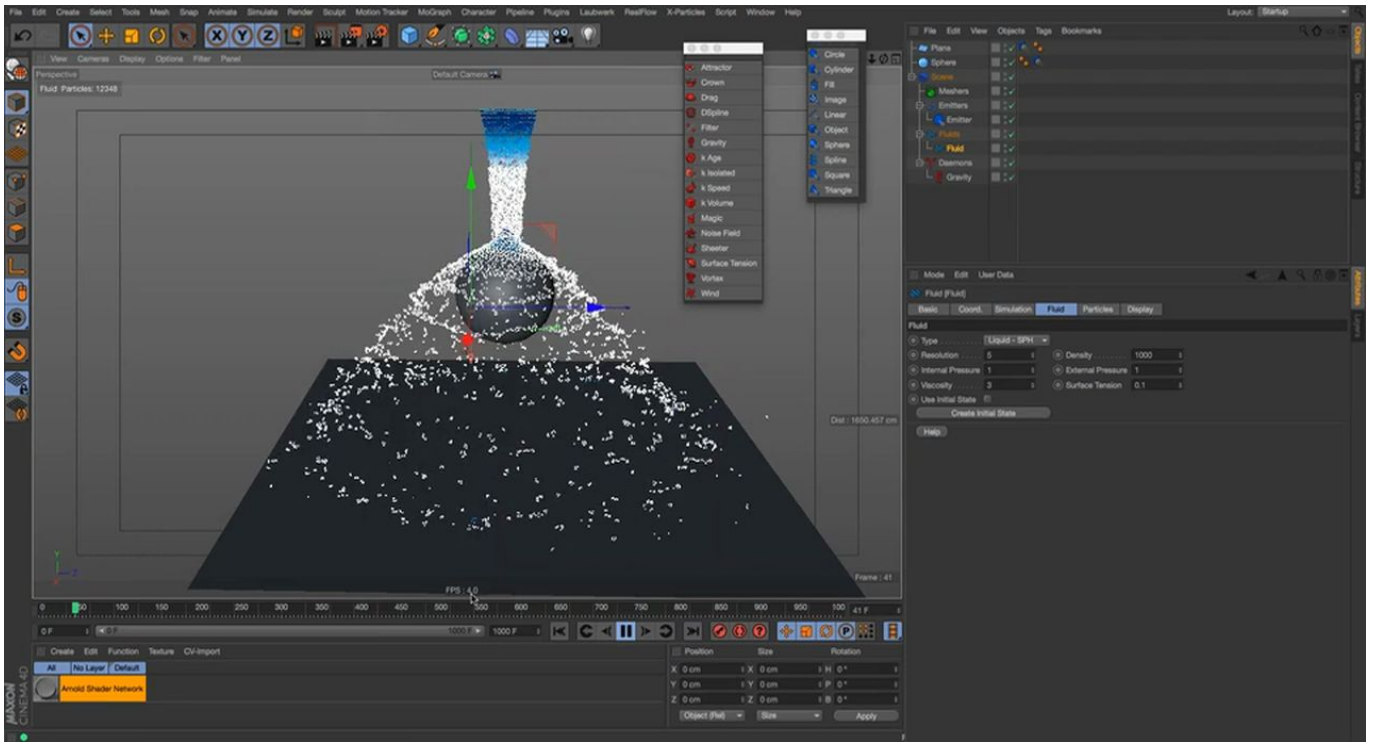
File Edit Create Select Tools Mesh Snap Animate Simulate Render Sculpt Motion Tracker MoGraph Character Pipeline Plugins Laubwerk RealFlow X-Particles Script Window Help

Layout: Startup

View Cameras Display Options Filter Panel

Perspective

Default Camera

Fluid: Particles: 12348

Attractor
Crown
Drag
DSpline
Filter
Gravity
k Age
k Isolated
k Speed
k Volume
Magic
Noise Field
Sheeter
Surface Tension
Vortex
Wind

Circle
Cylinder
Fill
Image
Linear
Object
Sphere
Spline
Square
Triangle

Dist : 1650.457 cm

FPS : 4.0

Frame : 41

0 50 100 150 200 250 300 350 400 450 500 550 600 650 700 750 800 850 900 950 100 41 F

0 F

1000 F

1000 F

File Edit View Objects Tags Bookmarks

Plane
Sphere
Scene
Meshers
Emitters
Emitter
Fluids
Fluid
Daemons
Gravity

Mode Edit User Data

Fluid [Fluid]

Basic Coord. Simulation Fluid Particles Display

Fluid

Type Liquid - SPH

Resolution 5

Density 1000

Internal Pressure 1

External Pressure 1

Viscosity 3

Surface Tension 0.1

Use Initial State

Create Initial State

Help

Create Edit Function Texture CV-Import

All No Layer Default

Arnold Shader Network

Position Size Rotation

X 0 cm X 0 cm H 0 °

Y 0 cm Y 0 cm P 0 °

Z 0 cm Z 0 cm B 0 °

Object (Rel) Size Apply

MAXON CINEMA 4D